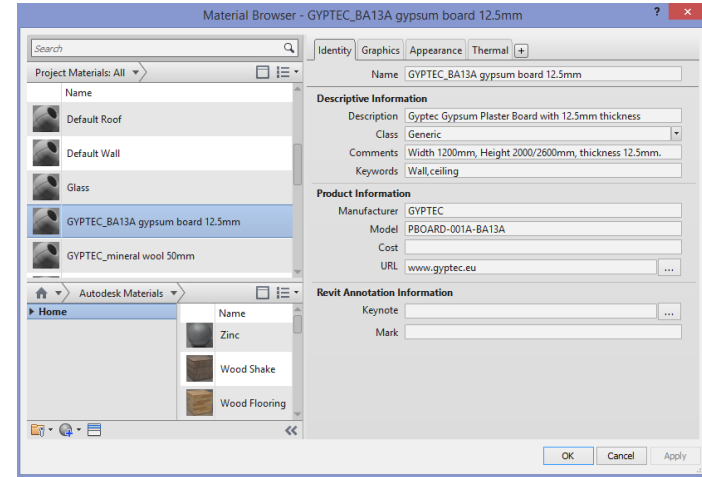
Material Browser - GYPTEC_BA13A gypsum board 12.5mm

?

Search

Project Materials: All

Name

Default Roof

Default Wall

Glass

GYPTEC_BA13A gypsum board 12.5mm

GYPTEC_mineral wool 50mm

Autodesk Materials

Home

Name

Zinc

Wood Shake

Wood Flooring

Identity | Graphics | Appearance | Thermal | +

Name GYPTEC_BA13A gypsum board 12.5mm

Descriptive Information

Description Gyptec Gypsum Plaster Board with 12.5mm thickness

Class Generic

Comments Width 1200mm, Height 2000/2600mm, thickness 12.5mm.

Keywords Wall,ceiling

Product Information

Manufacturer GYPTEC

Model PBOARD-001A-BA13A

Cost

URL www.gyptec.eu ...

Revit Annotation Information

Keynote ...

Mark

OK Cancel Apply